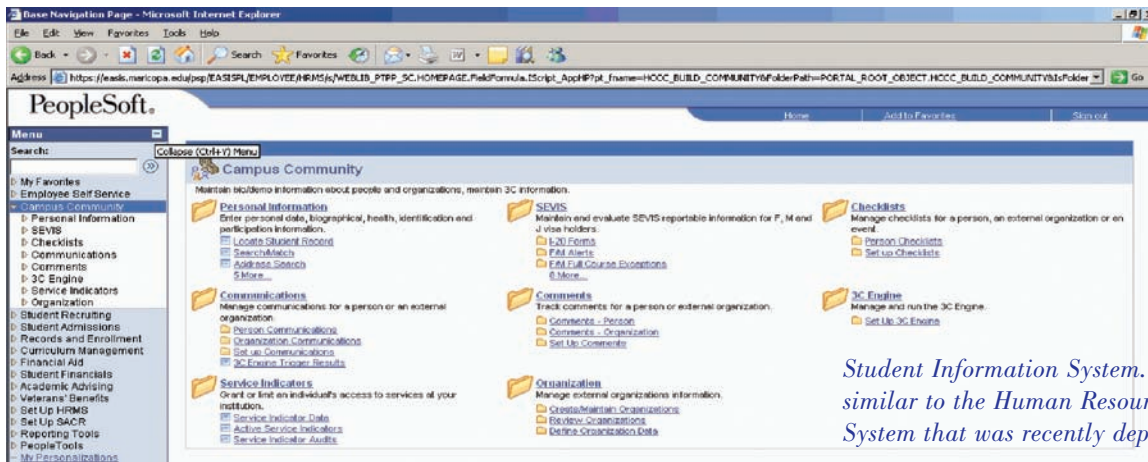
Base Navigation Page - Microsoft Internet Explorer

File Edit View Favorites Tools Help

Back Search Favorites

Address https://easis.maricopa.edu/psp/EASISPL/EMPLOYEE/HRMS/s/WEBLIB_PTPP_SC.HOMEPAGE.FieldFormula.IScript_AppHP?pt_fname=HCCC_BUILD_COMMUNITY&FolderPath=PORTAL_ROOT_OBJECT.HCCC_BUILD_COMMUNITY&IsFolder Go

PeopleSoft.

Home Add to Favorites Sign out

Menu

Search:

Collapse (Ctrl+Y) Menu

My Favorites
Employee Self Service
Campus Community
Personal Information
SEVIS
Checklists
Communications
Comments
3C Engine
Service Indicators
Organization
Student Recruiting
Student Admissions
Records and Enrollment
Curriculum Management
Financial Aid
Student Financials
Academic Advising
Veterans' Benefits
Set Up HRMS
Set Up SACR
Reporting Tools
PeopleTools
My Personalizations

Campus Community

Maintain bio/demo information about people and organizations, maintain 3C information.

Personal Information
Enter personal data, biographical, health, identification and participation information.
Locate Student Record
Search/Match
Address Search
5 More...

SEVIS
Maintain and evaluate SEVIS reportable information for F, M and J visa holders.
I-20 Forms
F/M Alerts
F/M Full Course Exceptions
6 More...

Checklists
Manage checklists for a person, an external organization or an event.
Person Checklists
Set up Checklists

Communications
Manage communications for a person or an external organization.
Person Communications
Organization Communications
Set up Communications
3C Engine Trigger Results

Comments
Track comments for a person or external organization.
Comments - Person
Comments - Organization
Set Up Comments

3C Engine
Manage and run the 3C Engine.
Set Up 3C Engine

Service Indicators
Grant or limit an individual's access to services at your institution.
Service Indicator Data
Active Service Indicators
Service Indicator Audits

Organization
Manage external organizations information.
Create/Maintain Organizations
Review Organizations
Define Organization Data

Student Information System.
similar to the Human Resour
System that was recently dep